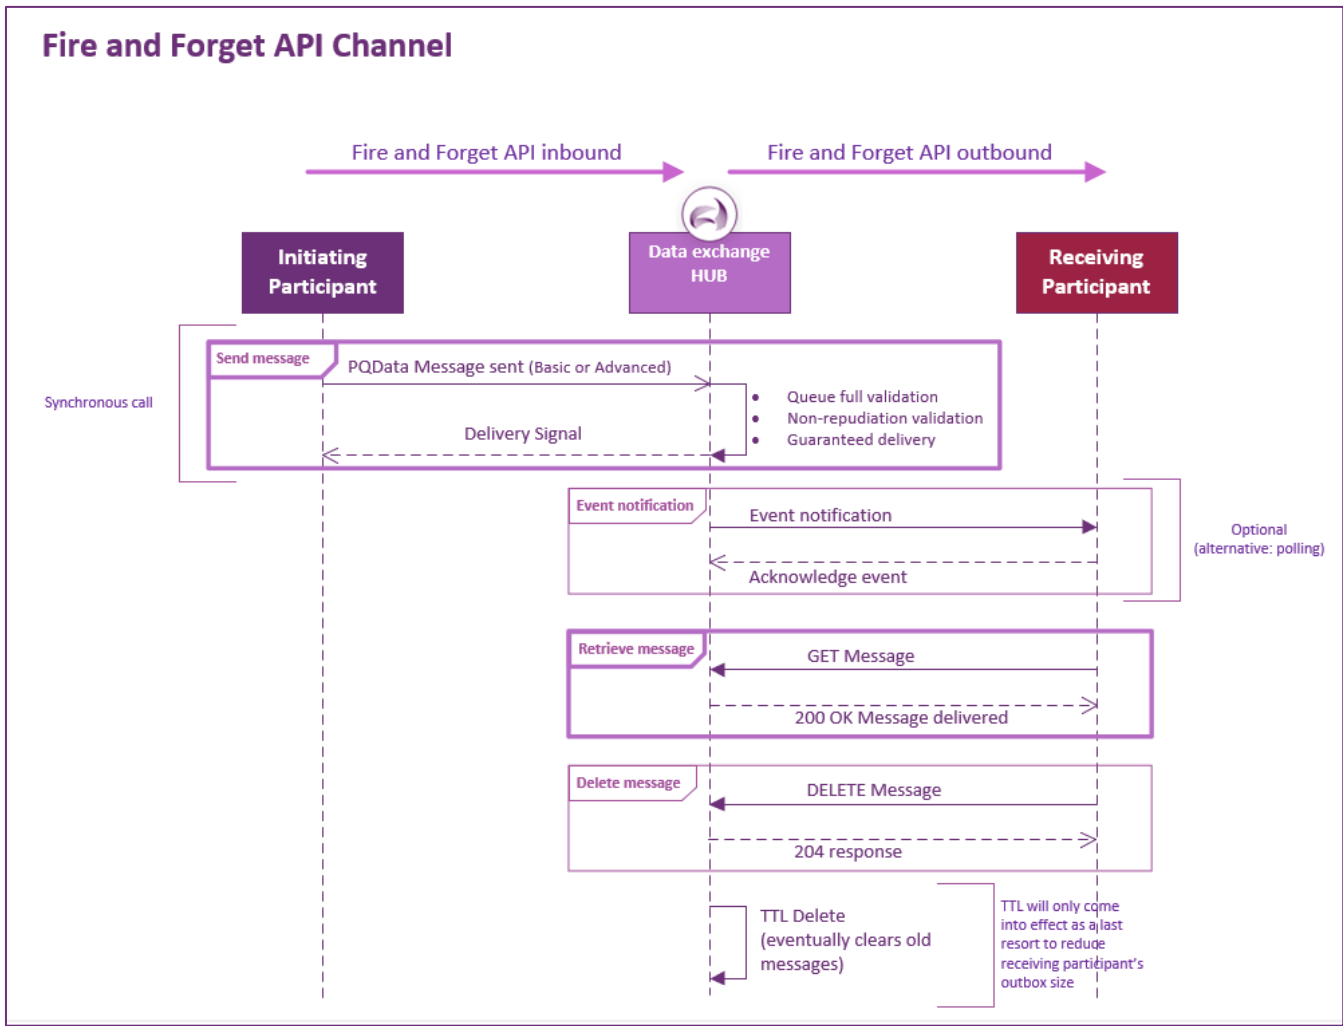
Fire and Forget API Channel

Fire and Forget API inbound

Fire and Forget API outbound

Initiating Participant

Data exchange HUB

Receiving Participant

Synchronous call

Send message

PQData Message sent (Basic or Advanced)

- Queue full validation
- Non-repudiation validation
- Guaranteed delivery

Delivery Signal

Event notification

Event notification

Acknowledge event

Optional (alternative: polling)

Retrieve message

GET Message

200 OK Message delivered

Delete message

DELETE Message

204 response

TTL Delete (eventually clears old messages)

TTL will only come into effect as a last resort to reduce receiving participant's outbox size